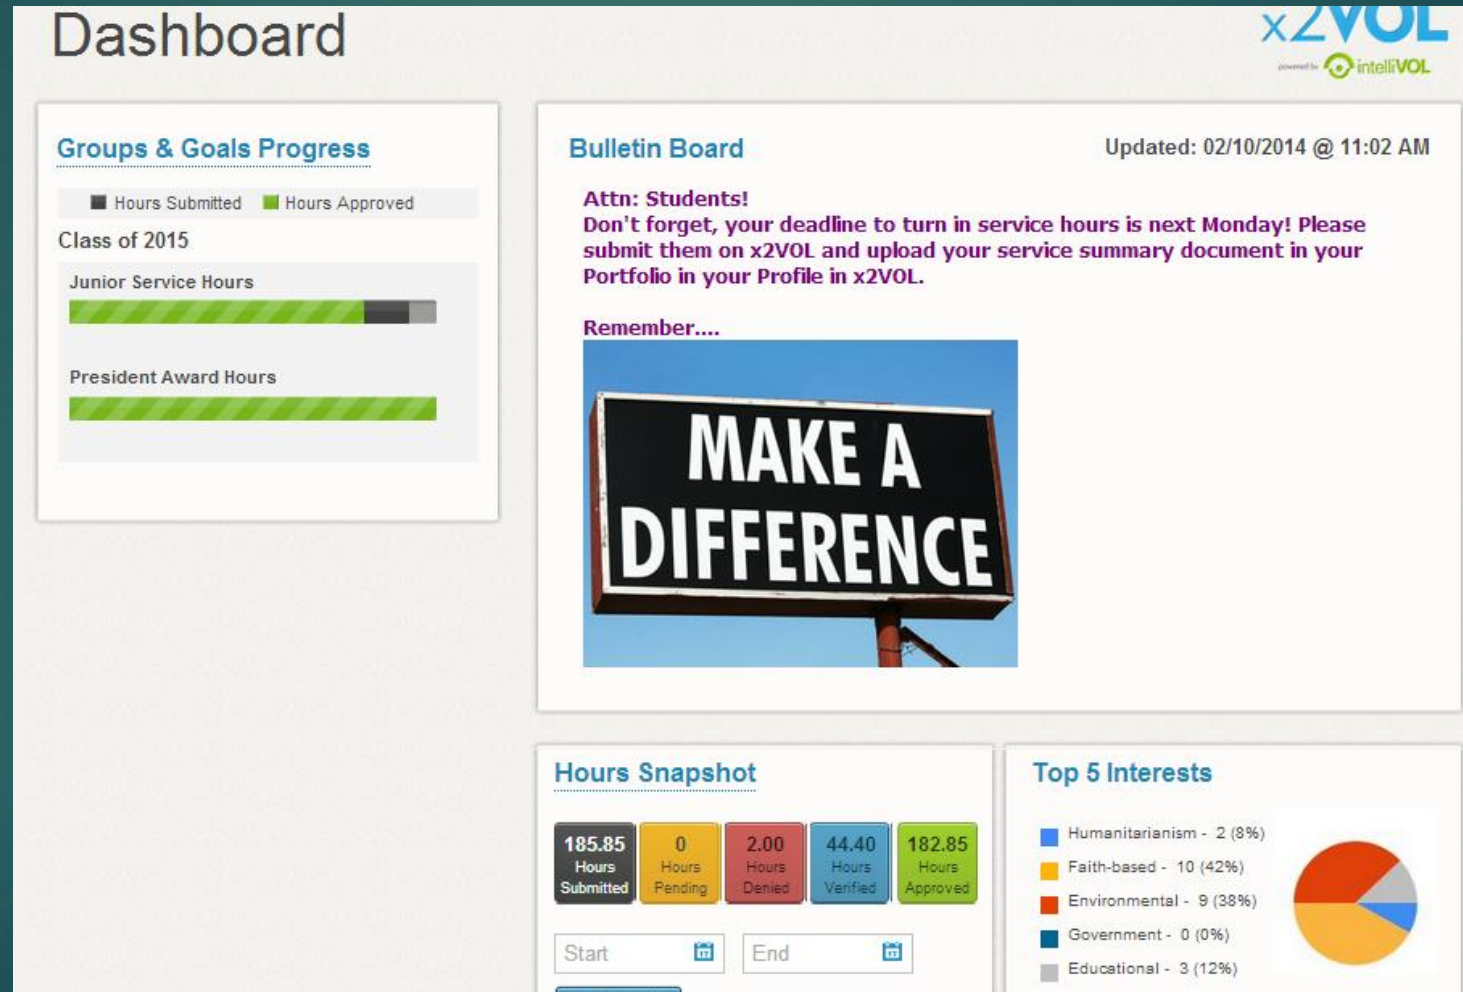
Dashboard

x2VOL
powered by intelliVOL

Groups & Goals Progress

Hours Submitted Hours Approved

Class of 2015

Junior Service Hours

President Award Hours

Bulletin Board

Updated: 02/10/2014 @ 11:02 AM

Attn: Students!
Don't forget, your deadline to turn in service hours is next Monday! Please submit them on x2VOL and upload your service summary document in your Portfolio in your Profile in x2VOL.

Remember....

MAKE A DIFFERENCE

Hours Snapshot

| 185.85 Hours Submitted | 0 Hours Pending | 2.00 Hours Denied | 44.40 Hours Verified | 182.85 Hours Approved |
|---|---|---|---|---|

Start End

Top 5 Interests

Humanitarianism - 2 (8%)
Faith-based - 10 (42%)
Environmental - 9 (38%)
Government - 0 (0%)
Educational - 3 (12%)